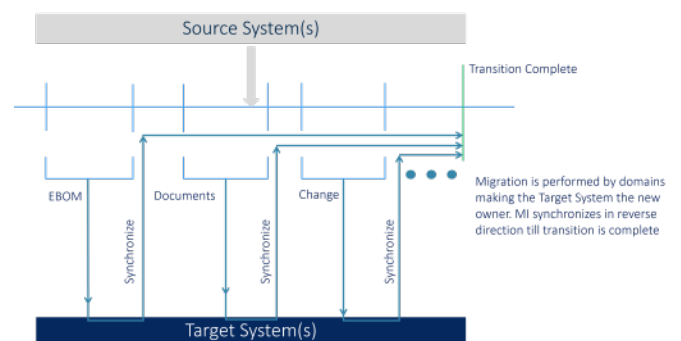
Source System(s)

Transition Complete

EBOM

Synchronize

Documents

Synchronize

Change

Synchronize

Migration is performed by domains making the Target System the new owner. MI synchronizes in reverse direction till transition is complete

Target System(s)